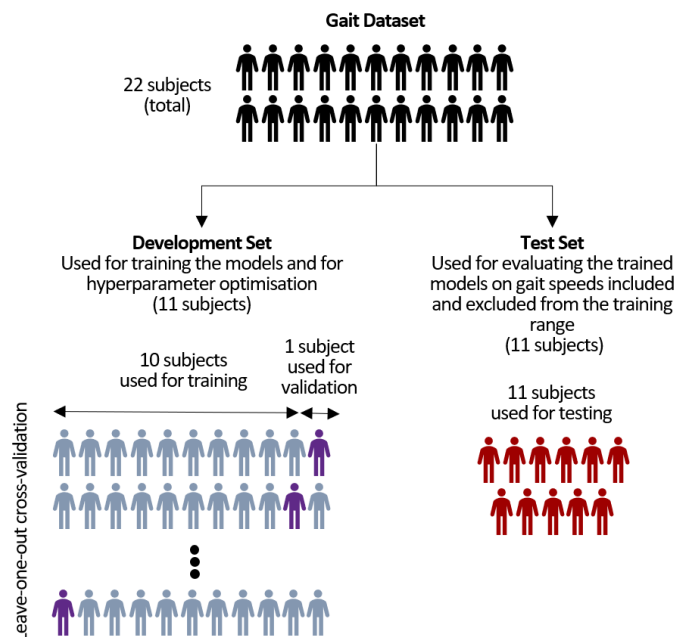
Gait Dataset

22 subjects (total)

Development Set
Used for training the models and for hyperparameter optimisation
(11 subjects)

Test Set
Used for evaluating the trained models on gait speeds included and excluded from the training range
(11 subjects)

10 subjects used for training

1 subject used for validation

11 subjects used for testing

Leave-one-out cross-validation